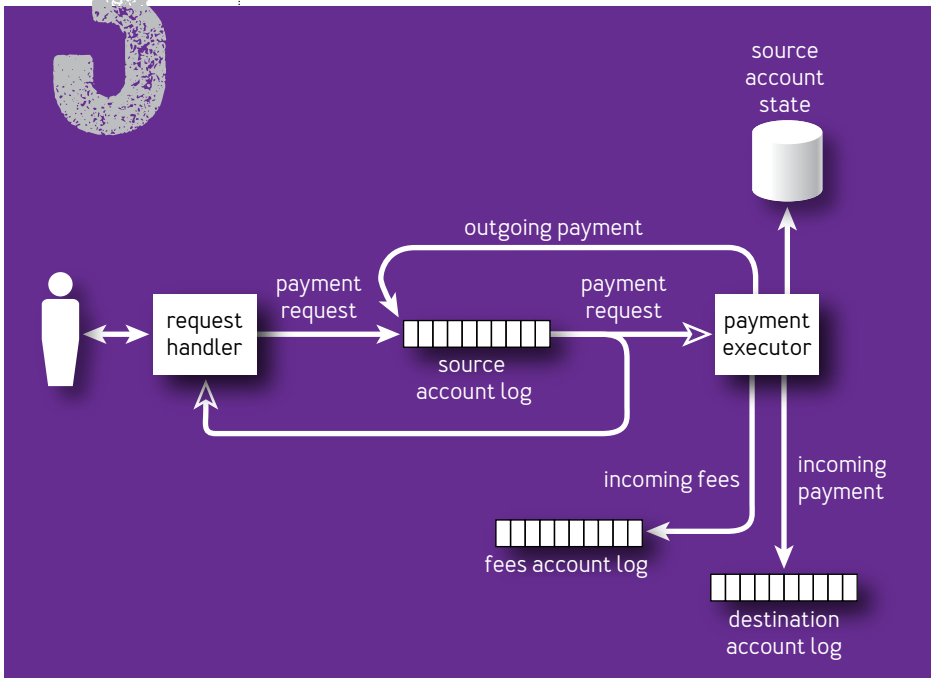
3

source account state

outgoing payment

payment request

payment request

request handler

source account log

payment executor

incoming fees

incoming payment

fees account log

destination account log